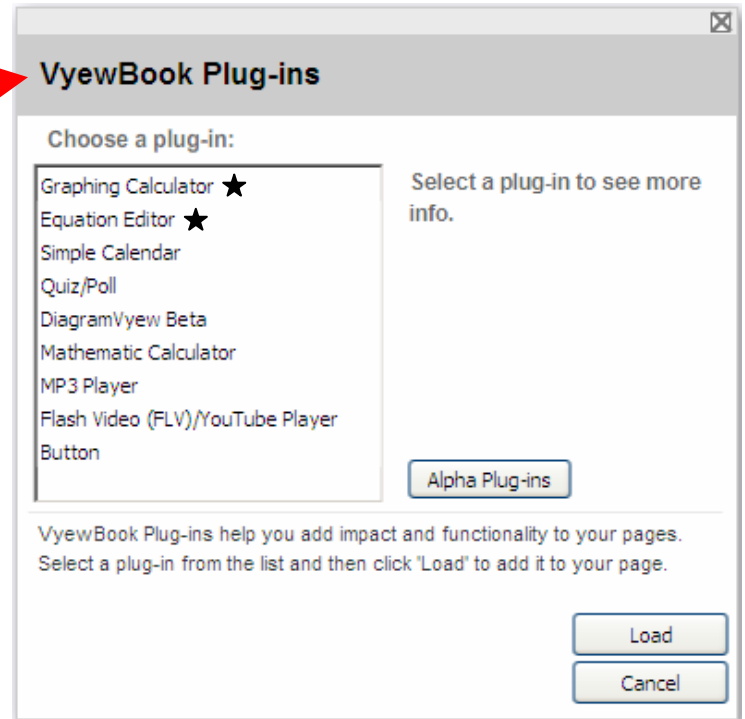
VyewBook Plug-ins

Choose a plug-in:

Graphing Calculator ★
Equation Editor ★
Simple Calendar
Quiz/Poll
DiagramVyew Beta
Mathematic Calculator
MP3 Player
Flash Video (FLV)/YouTube Player
Button

Select a plug-in to see more info.

Alpha Plug-ins

VyewBook Plug-ins help you add impact and functionality to your pages. Select a plug-in from the list and then click 'Load' to add it to your page.

Load

Cancel